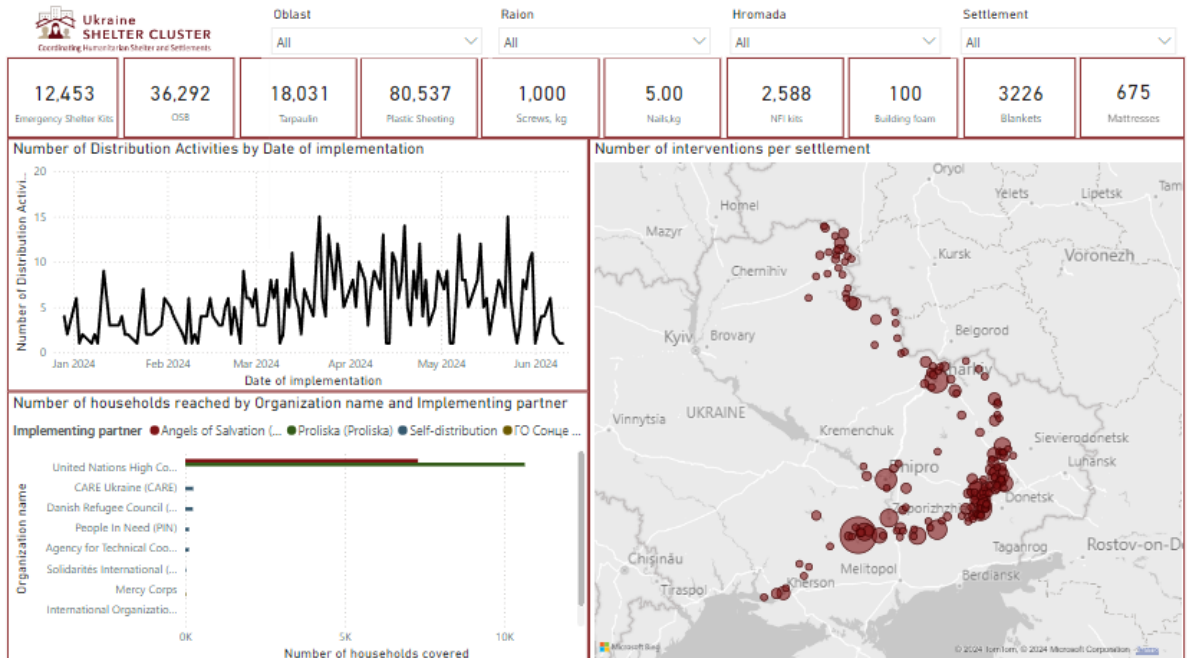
Ukraine
SHELTER CLUSTER
Coordinating Humanitarian Shelter and Settlements

Oblast
All

Raion
All

Hromada
All

Settlement
All

| 12,453 | 36,292 | 18,031 | 80,537 | 1,000 | 5.00 | 2,588 | 100 | 3226 | 675 |
|---|---|---|---|---|---|---|---|---|---|
| Emergency Shelter Kits | OSB | Tarpaulin | Plastic Sheeting | Screws, kg | Nails,kg | NFI kits | Building foam | Blankets | Mattresses |

Number of Distribution Activities by Date of implementation

Number of Distribution Activi...
20
15
10
5
0
Jan 2024
Feb 2024
Mar 2024
Apr 2024
May 2024
Jun 2024
Date of implementation

Number of interventions per settlement

Oryol
Yelets
Lipetsk
Tam
Homel
Mazyr
Kursk
Voronezh
Chernihiv
Kyiv
Brovary
Belgorod
Kharkiv
Vinnytsia
UKRAINE
Kremenchuk
Sievierodonetsk
Luhansk
Dnipro
Zaporizhzhia
Donetsk
Taganrog
Rostov-on-D
Chișinău
Melitopol
Berdiansk
Tiraspol
Kherson
Microsoft Bing
© 2024 TomTom, © 2024 Microsoft Corporation Terms

Number of households reached by Organization name and Implementing partner

Implementing partner ● Angels of Salvation (... ● Proliska (Proliska) ● Self-distribution ● ГО Сонце ...

Organization name
United Nations High Co...
CARE Ukraine (CARE)
Danish Refugee Council (...
People In Need (PIN)
Agency for Technical Coo...
Solidarités International (...
Mercy Corps
International Organizatio...
0K
5K
10K
Number of households covered